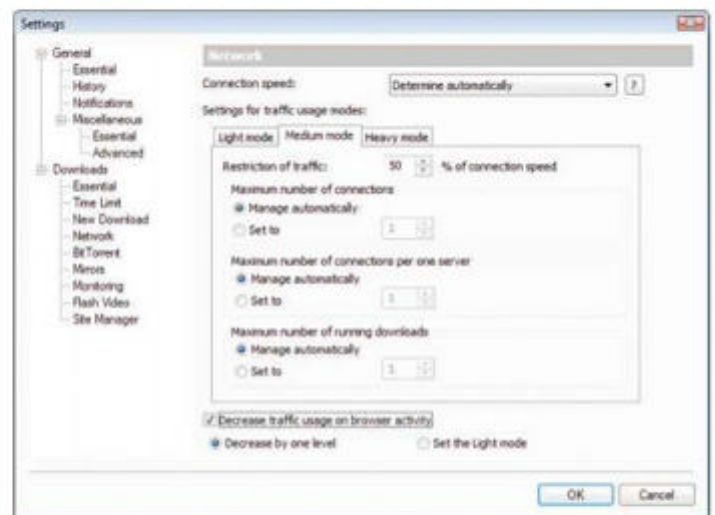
Settings

General
Essential
History
Notifications
Miscellaneous
Essential
Advanced
Downloads
Essential
Time Limit
New Download
Network
BitTorrent
Mirrors
Monitoring
Flash Video
Site Manager

Network

Connection speed: Determine automatically ?

Settings for traffic usage modes:

Light mode | Medium mode | Heavy mode

Restriction of traffic: 50 % of connection speed

Maximum number of connections
Manage automatically
Set to 1

Maximum number of connections per one server
Manage automatically
Set to 1

Maximum number of running downloads
Manage automatically
Set to 1

Decrease traffic usage on browser activity
Decrease by one level
Set the Light mode

OK Cancel